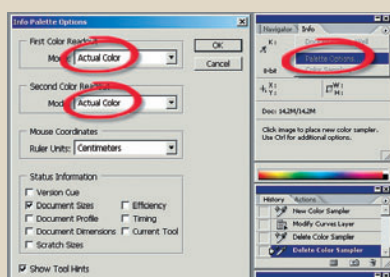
Info Palette Options

First Color Readout
Mode: Actual Color

Second Color Readout
Mode: Actual Color

OK
Cancel

Mouse Coordinates
Ruler Units: Centimeters

Status Information
Version Cue
Document Sizes
Document Profile
Document Dimensions
Scratch Sizes
Efficiency
Timing
Current Tool

Show Tool Hints

Navigator
Info

Palette Options...

8-bit

Doc: 14.2M/14.2M

Click image to place new color sampler. Use Ctrl for additional options.

History
Actions

New Color Sampler
Modify Curves Layer
Delete Color Sampler
Delete Color Sampler